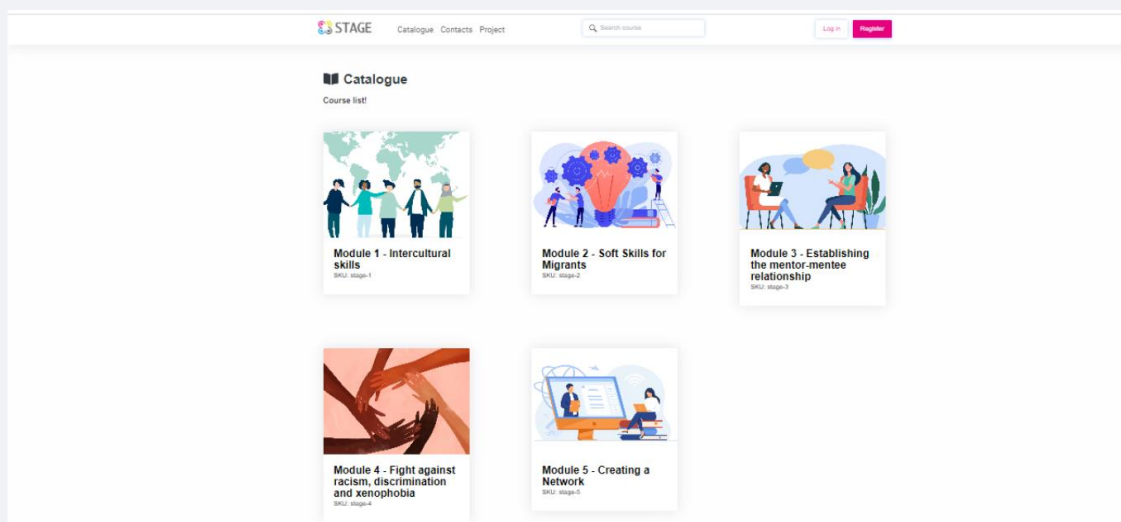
STAGE Catalogue Contacts Project

Search course

Log in Register

Catalogue

Course list!

Module 1 - Intercultural skills
SKU: stage-1

Module 2 - Soft Skills for Migrants
SKU: stage-2

Module 3 - Establishing the mentor-mentee relationship
SKU: stage-3

Module 4 - Fight against racism, discrimination and xenophobia
SKU: stage-4

Module 5 - Creating a Network
SKU: stage-5